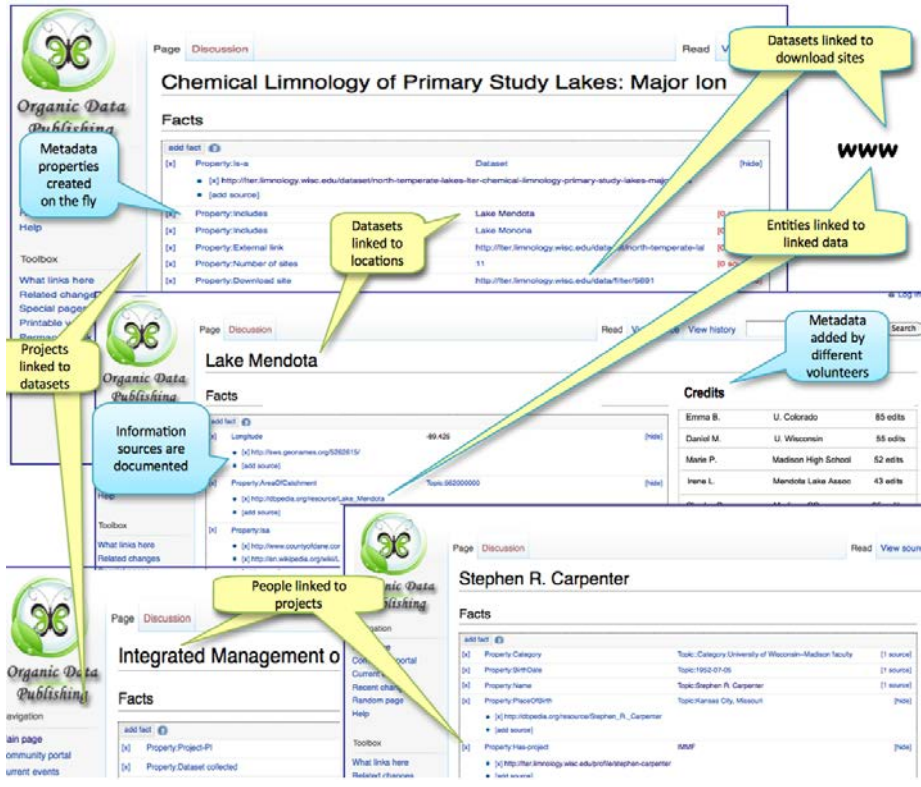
Organic Data Publishing

Page Discussion

Read V

Chemical Limnology of Primary Study Lakes: Major Ion

Facts

add fact

| [x] | Property:Is-a | Dataset | [hide] |
|---|---|---|---|
| | [x] http://lter.limnology.wisc.edu/dataset/north-temperate-lakes-lter-chemical-limnology-primary-study-lakes-majo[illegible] | | |
| | [add source] | | |
| [x] | Property:Includes | Lake Mendota | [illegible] |
| [x] | Property:Includes | Lake Monona | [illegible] |
| [x] | Property:External link | http://lter.limnology.wisc.edu/data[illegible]/north-temperate-la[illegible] | |
| [x] | Property:Number of sites | 11 | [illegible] |
| [x] | Property:Download site | http://lter.limnology.wisc.edu/data/filter/5691 | |

Help

Toolbox

What links here
Related changes
Special pages
Printable v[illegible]
Perman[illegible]

Datasets linked to download sites

WWW

Metadata properties created on the fly

Datasets linked to locations

Entities linked to linked data

Projects linked to datasets

Organic Data Publishing

Page Discussion

Read V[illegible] View history

Search

Log in

Lake Mendota

Metadata added by different volunteers

Facts

add fact

| [x] | Longitude | -89.426 | [hide] |
|---|---|---|---|
| | [x] http://sws.geonames.org/5262615/ | | |
| | [add source] | | |
| [x] | Property:AreaOfCatchment | Topic:562000000 | [hide] |
| | [x] http://dbpedia.org/resource/Lake_Mendota | | |
| | [add source] | | |
| [x] | Property:Isa | | |
| | [x] http://www.countyofdane.com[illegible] | | |
| | [x] http://en.wikipedia.org/wiki/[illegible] | | |

Information sources are documented

Help

Toolbox

What links here
Related changes

Credits

| Emma B. | U. Colorado | 85 edits |
|---|---|---|
| Daniel M. | U. Wisconsin | 55 edits |
| Marie P. | Madison High School | 52 edits |
| Irene L. | Mendota Lake Assoc | 43 edits |

Organic Data Publishing

Page Discussion

Read View sour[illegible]

Stephen R. Carpenter

Facts

add fact

| [x] | Property:Category | Topic:Category:University of Wisconsin–Madison faculty | [1 source] |
|---|---|---|---|
| [x] | Property:BirthDate | Topic:1952-07-05 | [1 source] |
| [x] | Property:Name | Topic:Stephen R. Carpenter | [1 source] |
| [x] | Property:PlaceOfBirth | Topic:Kansas City, Missouri | [hide] |
| | [x] http://dbpedia.org/resource/Stephen_R._Carpenter | | |
| | [add source] | | |
| [x] | Property:Has-project | IMMF | [hide] |
| | [x] http://lter.limnology.wisc.edu/profile/stephen-carpenter | | |
| | [add source] | | |

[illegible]vigation
Com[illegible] portal
Current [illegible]
Recent chang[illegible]
Random page
Help

Toolbox

What links here
Related changes

People linked to projects

Organic Data Publishing

Page Discussion

Integrated Management o

Facts

add fact

| [x] | Property:Project-PI |
|---|---|
| [x] | Property:Dataset collected |

avigation
ain page
ommunity portal
urrent events